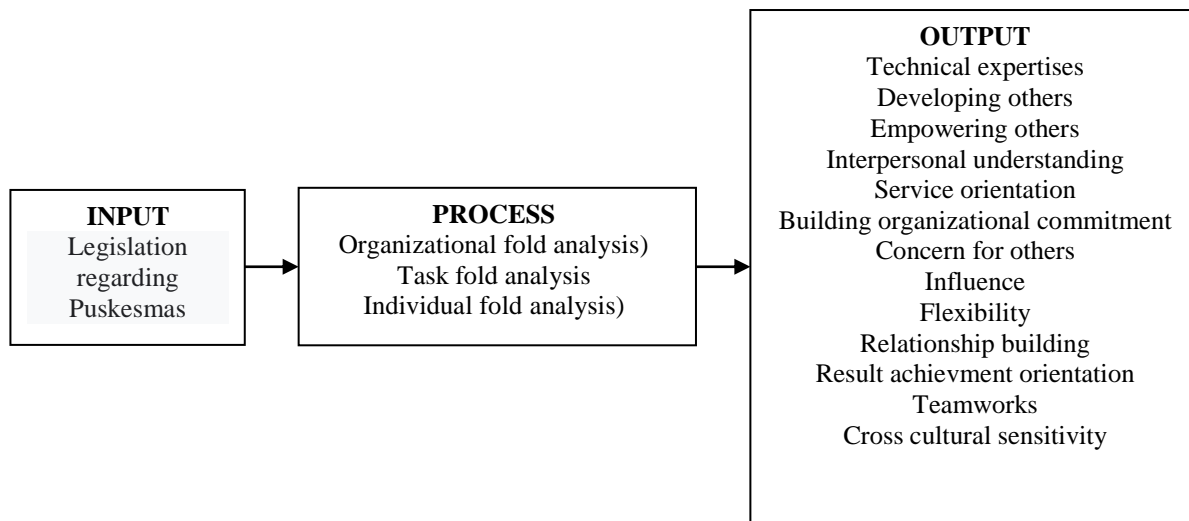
INPUT
Legislation regarding Puskesmas

PROCESS
Organizational fold analysis)
Task fold analysis
Individual fold analysis)

OUTPUT
Technical expertises
Developing others
Empowering others
Interpersonal understanding
Service orientation
Building organizational commitment
Concern for others
Influence
Flexibility
Relationship building
Result achievment orientation
Teamworks
Cross cultural sensitivity